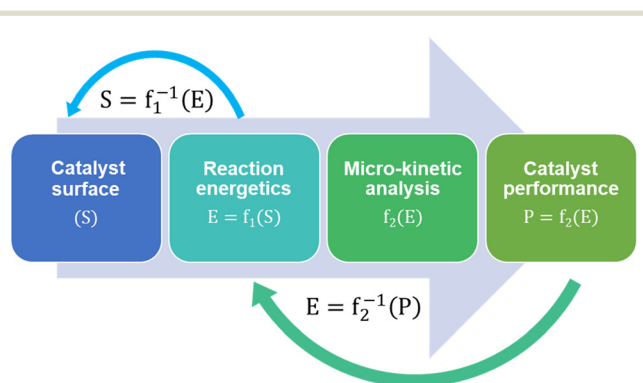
$\mathrm{S} = \mathrm{f}_1^{-1}(\mathrm{E})$

Catalyst surface
(S)

Reaction energetics
$\mathrm{E} = \mathrm{f}_1(\mathrm{S})$

Micro-kinetic analysis
$\mathrm{f}_2(\mathrm{E})$

Catalyst performance
$\mathrm{P} = \mathrm{f}_2(\mathrm{E})$

$\mathrm{E} = \mathrm{f}_2^{-1}(\mathrm{P})$